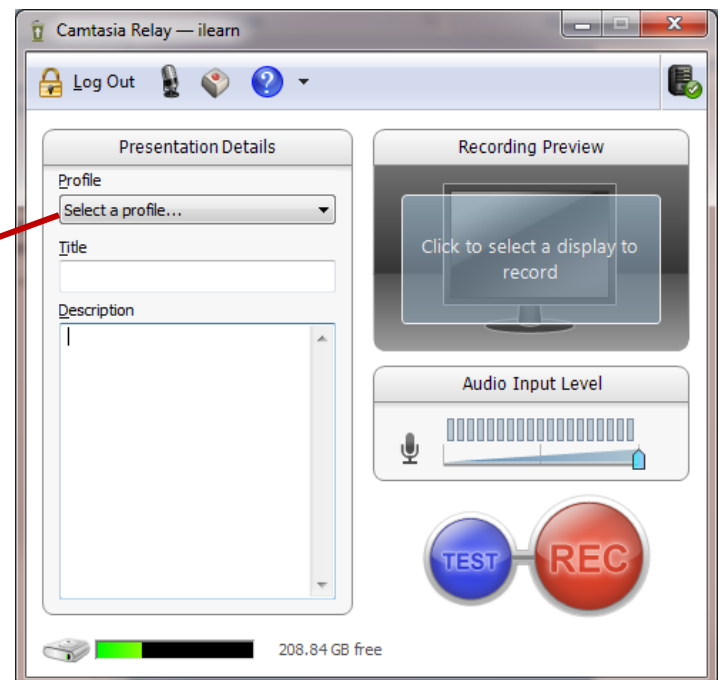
Camtasia Relay — ilearn

Log Out

Presentation Details

Profile

Select a profile...

Title

Description

Recording Preview

Click to select a display to record

Audio Input Level

TEST

REC

208.84 GB free